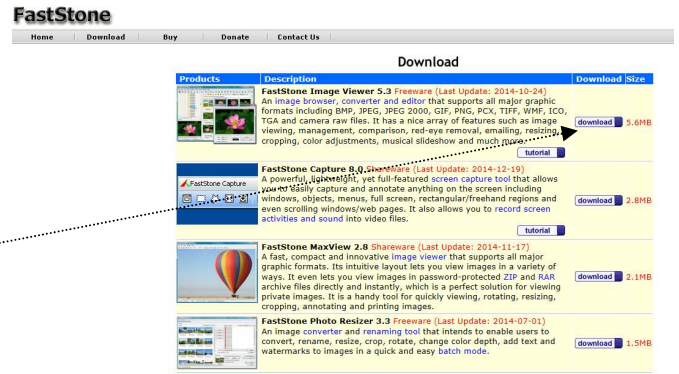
FastStone

Home | Download | Buy | Donate | Contact Us

Download

| Products | Description | Download | Size |
|---|---|---|---|
| | FastStone Image Viewer 5.3 Freeware (Last Update: 2014-10-24) An image browser, converter and editor that supports all major graphic formats including BMP, JPEG, JPEG 2000, GIF, PNG, PCX, TIFF, WMF, ICO, TGA and camera raw files. It has a nice array of features such as image viewing, management, comparison, red-eye removal, emailing, resizing, cropping, color adjustments, musical slideshow and much more. tutorial | download | 5.6MB |
| FastStone Capture | FastStone Capture 8.0 Shareware (Last Update: 2014-12-19) A powerful, lightweight, yet full-featured screen capture tool that allows you to easily capture and annotate anything on the screen including windows, objects, menus, full screen, rectangular/freehand regions and even scrolling windows/web pages. It also allows you to record screen activities and sound into video files. tutorial | download | 2.8MB |
| | FastStone MaxView 2.8 Shareware (Last Update: 2014-11-17) A fast, compact and innovative image viewer that supports all major graphic formats. Its intuitive layout lets you view images in a variety of ways. It even lets you view images in password-protected ZIP and RAR archive files directly and instantly, which is a perfect solution for viewing private images. It is a handy tool for quickly viewing, rotating, resizing, cropping, annotating and printing images. | download | 2.1MB |
| | FastStone Photo Resizer 3.3 Freeware (Last Update: 2014-07-01) An image converter and renaming tool that intends to enable users to convert, rename, resize, crop, rotate, change color depth, add text and watermarks to images in a quick and easy batch mode. | download | 1.5MB |